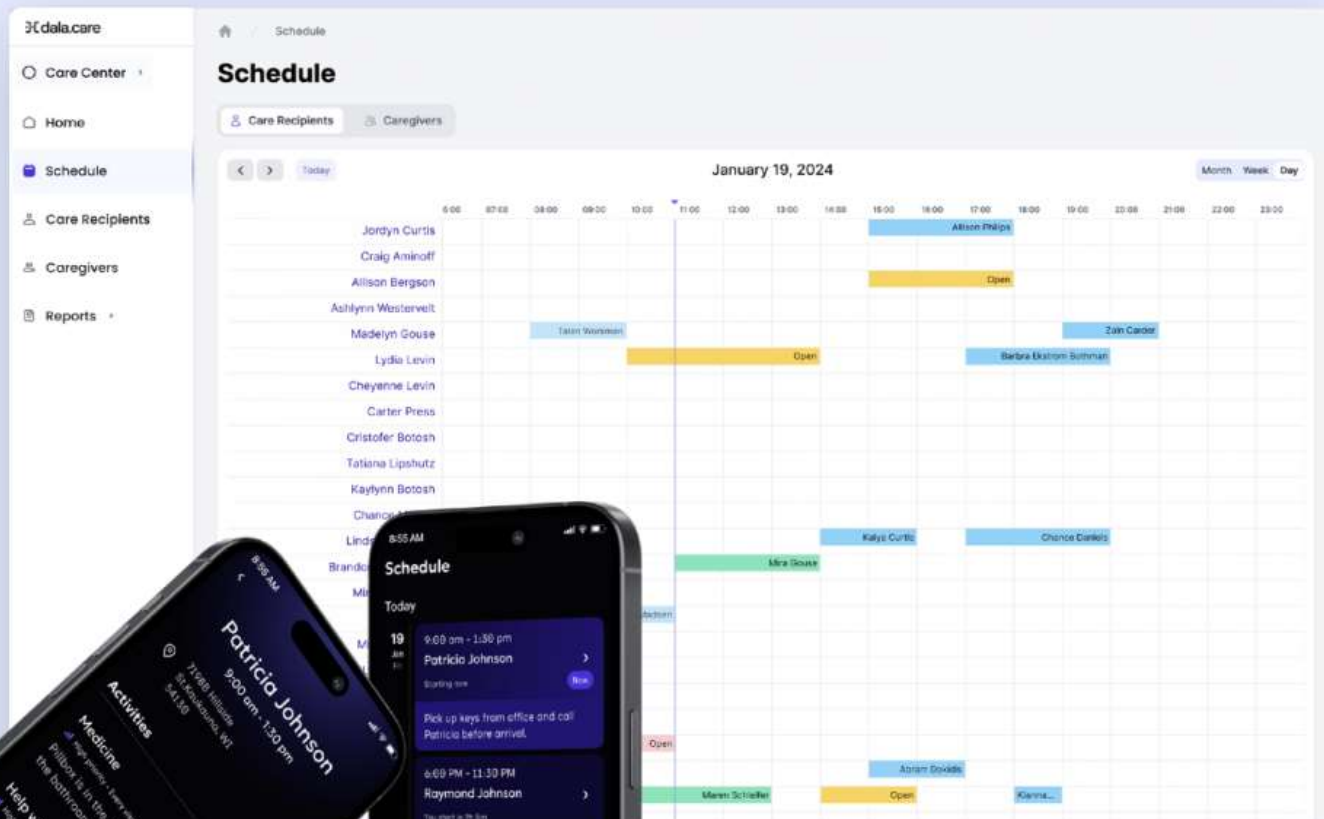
dala.care

Care Center

Home

Schedule

Care Recipients

Caregivers

Reports

Schedule

Schedule

Care Recipients

Caregivers

Today

January 19, 2024

Month Week Day

6:00 07:00 08:00 09:00 10:00 11:00 12:00 13:00 14:00 15:00 16:00 17:00 18:00 19:00 20:00 21:00 22:00 23:00

Jordyn Curtis

Allison Philips

Craig Aminoff

Allison Bergson

Open

Ashlynn Westervelt

Madelyn Gouse

Talan Workman

Zain Carder

Lydia Levin

Open

Barbra Ekstrom Bothman

Cheyenne Levin

Carter Press

Cristofer Botosh

Tatiana Lipshutz

Kaylynn Botosh

Chance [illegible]

Linde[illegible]

Kalya Curtis

Chance Daniels

Brando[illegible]

Mira Gouse

Mi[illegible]

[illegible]achorn

M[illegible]

Open

Abram Dokidis

Maren Schleifer

Open

Kianna...

8:56 AM

Patricia Johnson

9:00 am - 1:30 pm

71968 Hillside St.Kaukauna, WI 54130

Activities

Medicine

High priority · Every day

Pillbox is in the bathroom

Help

8:55 AM

Schedule

Today

19

9:00 am - 1:30 pm

Patricia Johnson

Starting soon

Now

Pick up keys from office and call Patricia before arrival.

6:00 PM - 11:30 PM

Raymond Johnson